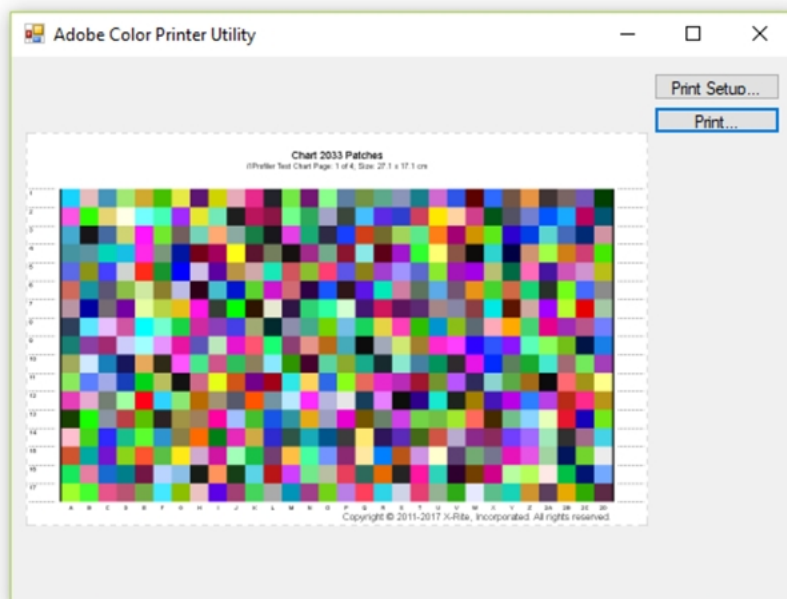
Adobe Color Printer Utility

Print Setup...

Print...

Chart 2033 Patches

i1Profiler Test Chart Page: 1 of 4; Size: 27.1 x 17.1 cm

1
2
3
4
5
6
7
8
9
10
11
12
13
14
15
16
17

A B C D E F G H I J K L M N O P Q R S T U V W X Y Z 2A 2B 2C 2D

Copyright © 2011-2017 X-Rite, Incorporated. All rights reserved.